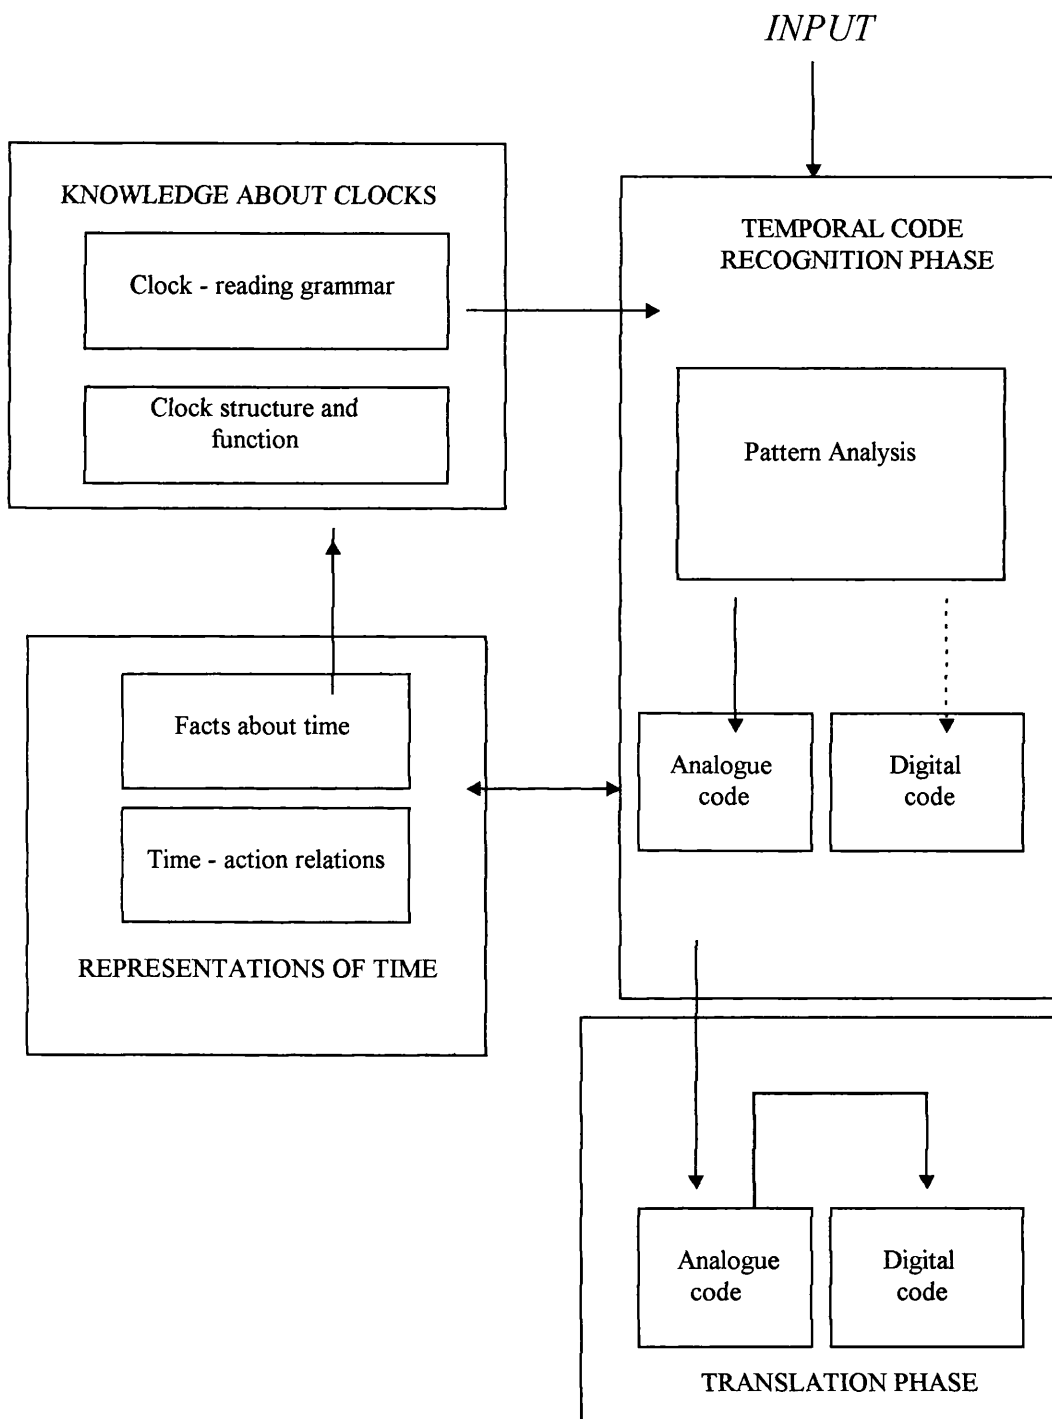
INPUT

KNOWLEDGE ABOUT CLOCKS

Clock - reading grammar

Clock structure and function

TEMPORAL CODE RECOGNITION PHASE

Pattern Analysis

Facts about time

Time - action relations

REPRESENTATIONS OF TIME

Analogue code

Digital code

Analogue code

Digital code

TRANSLATION PHASE